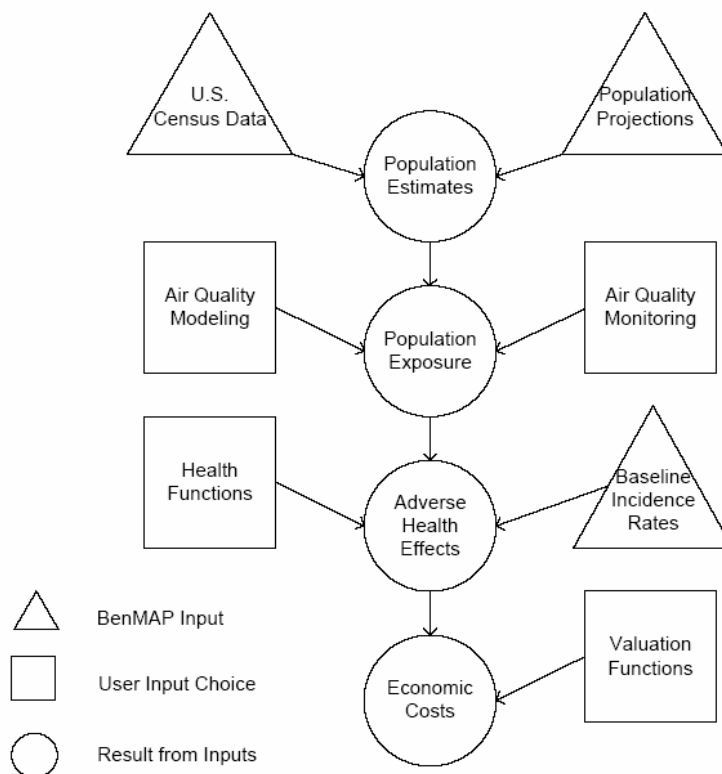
U.S. Census Data

Population Projections

Population Estimates

Air Quality Modeling

Population Exposure

Air Quality Monitoring

Health Functions

Adverse Health Effects

Baseline Incidence Rates

BenMAP Input

User Input Choice

Result from Inputs

Economic Costs

Valuation Functions